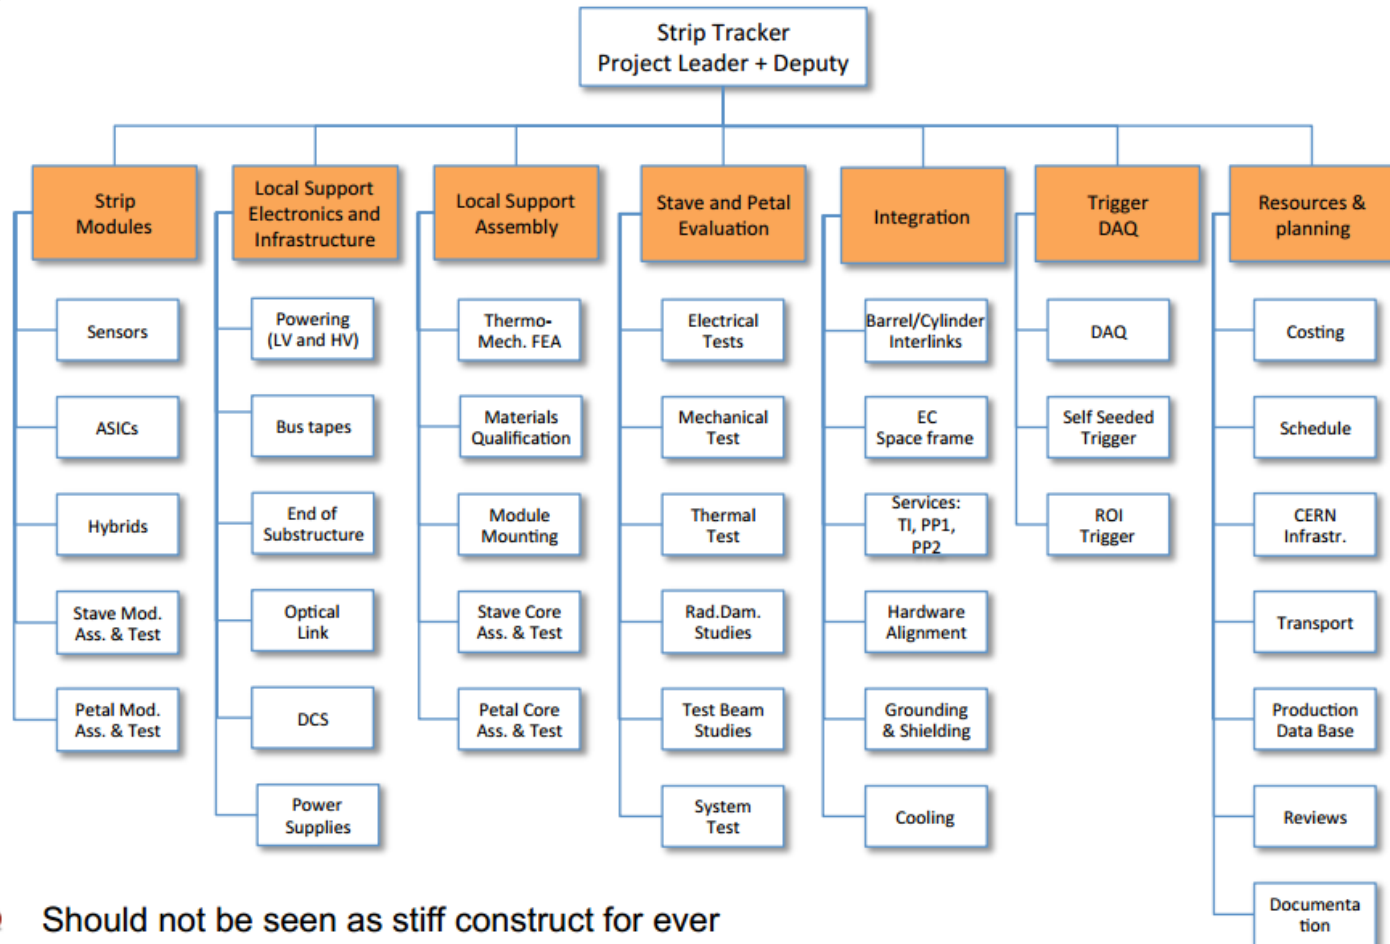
Strip Tracker
Project Leader + Deputy

Strip Modules

Sensors

ASICs

Hybrids

Stave Mod. Ass. & Test

Petal Mod. Ass. & Test

Local Support Electronics and Infrastructure

Powering (LV and HV)

Bus tapes

End of Substructure

Optical Link

DCS

Power Supplies

Local Support Assembly

Thermo-Mech. FEA

Materials Qualification

Module Mounting

Stave Core Ass. & Test

Petal Core Ass. & Test

Stave and Petal Evaluation

Electrical Tests

Mechanical Test

Thermal Test

Rad.Dam. Studies

Test Beam Studies

System Test

Integration

Barrel/Cylinder Interlinks

EC Space frame

Services: TI, PP1, PP2

Hardware Alignment

Grounding & Shielding

Cooling

Trigger DAQ

DAQ

Self Seeded Trigger

ROI Trigger

Resources & planning

Costing

Schedule

CERN Infrastr.

Transport

Production Data Base

Reviews

Documenta tion

Should not be seen as stiff construct for ever